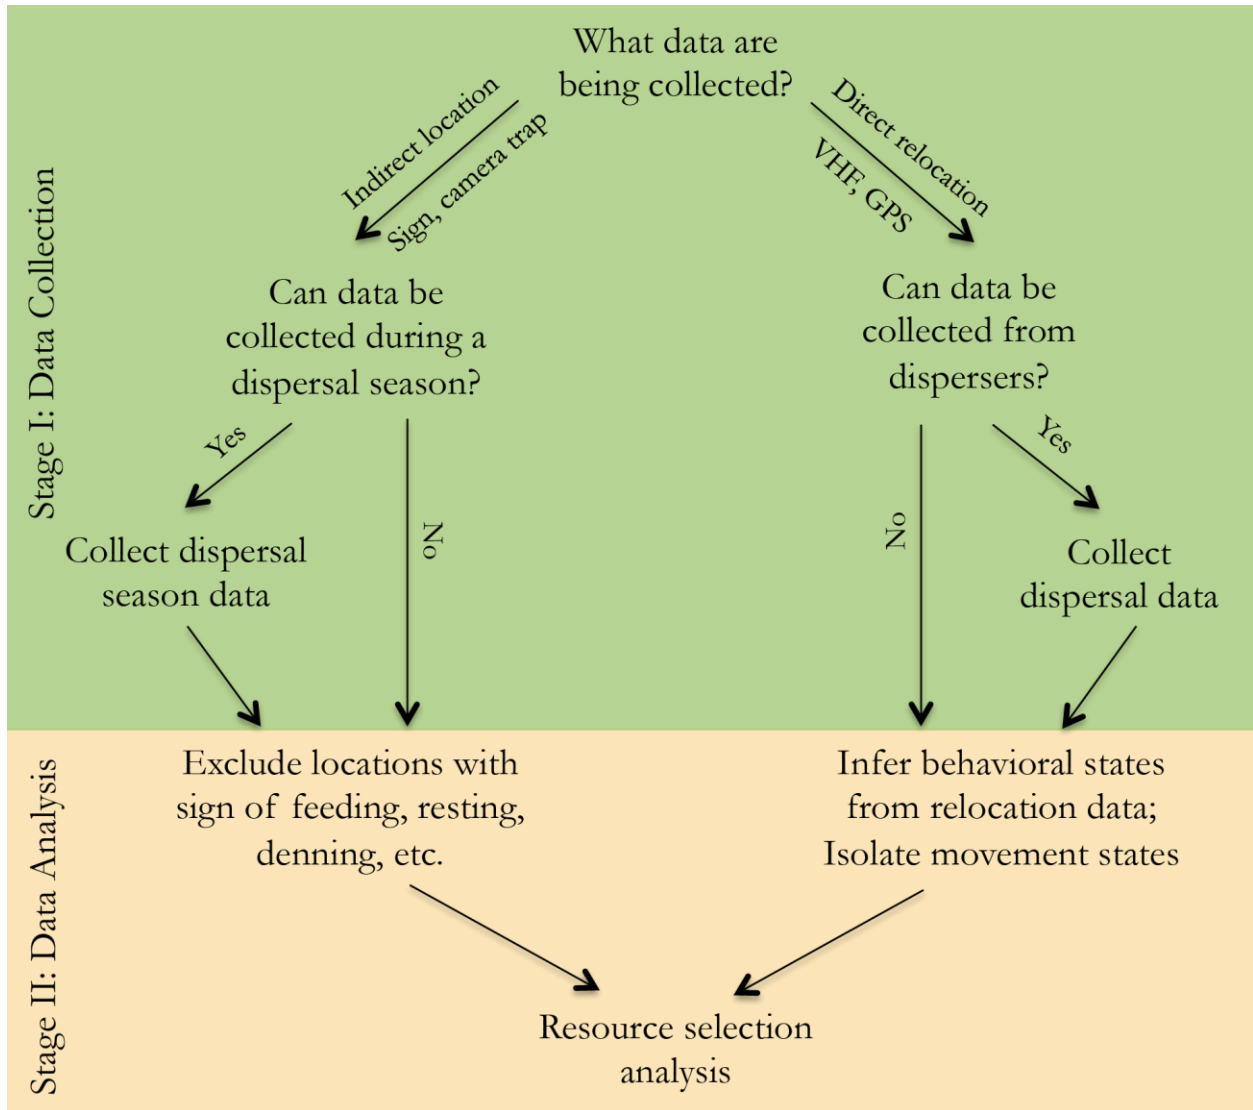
Stage I: Data Collection

What data are being collected?

Indirect location
Sign, camera trap

Direct relocation
VHF, GPS

Can data be collected during a dispersal season?

Yes

Collect dispersal season data

No

Can data be collected from dispersers?

No

Yes

Collect dispersal data

Stage II: Data Analysis

Exclude locations with sign of feeding, resting, denning, etc.

Infer behavioral states from relocation data; Isolate movement states

Resource selection analysis